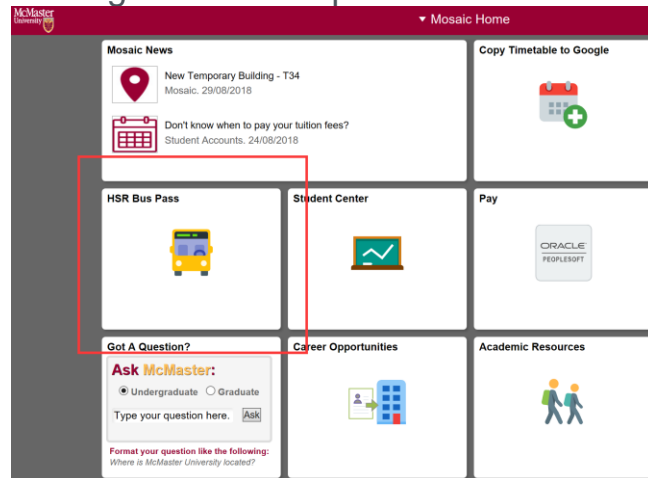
McMaster University

▾ Mosaic Home

Mosaic News

New Temporary Building - T34
Mosaic. 29/08/2018

Don't know when to pay your tuition fees?
Student Accounts. 24/08/2018

Copy Timetable to Google

HSR Bus Pass

Student Center

Pay

ORACLE
PEOPLESOFT

Got A Question?

Ask McMaster:

Undergraduate Graduate

Type your question here. Ask

Format your question like the following:
Where is McMaster University located?

Career Opportunities

Academic Resources